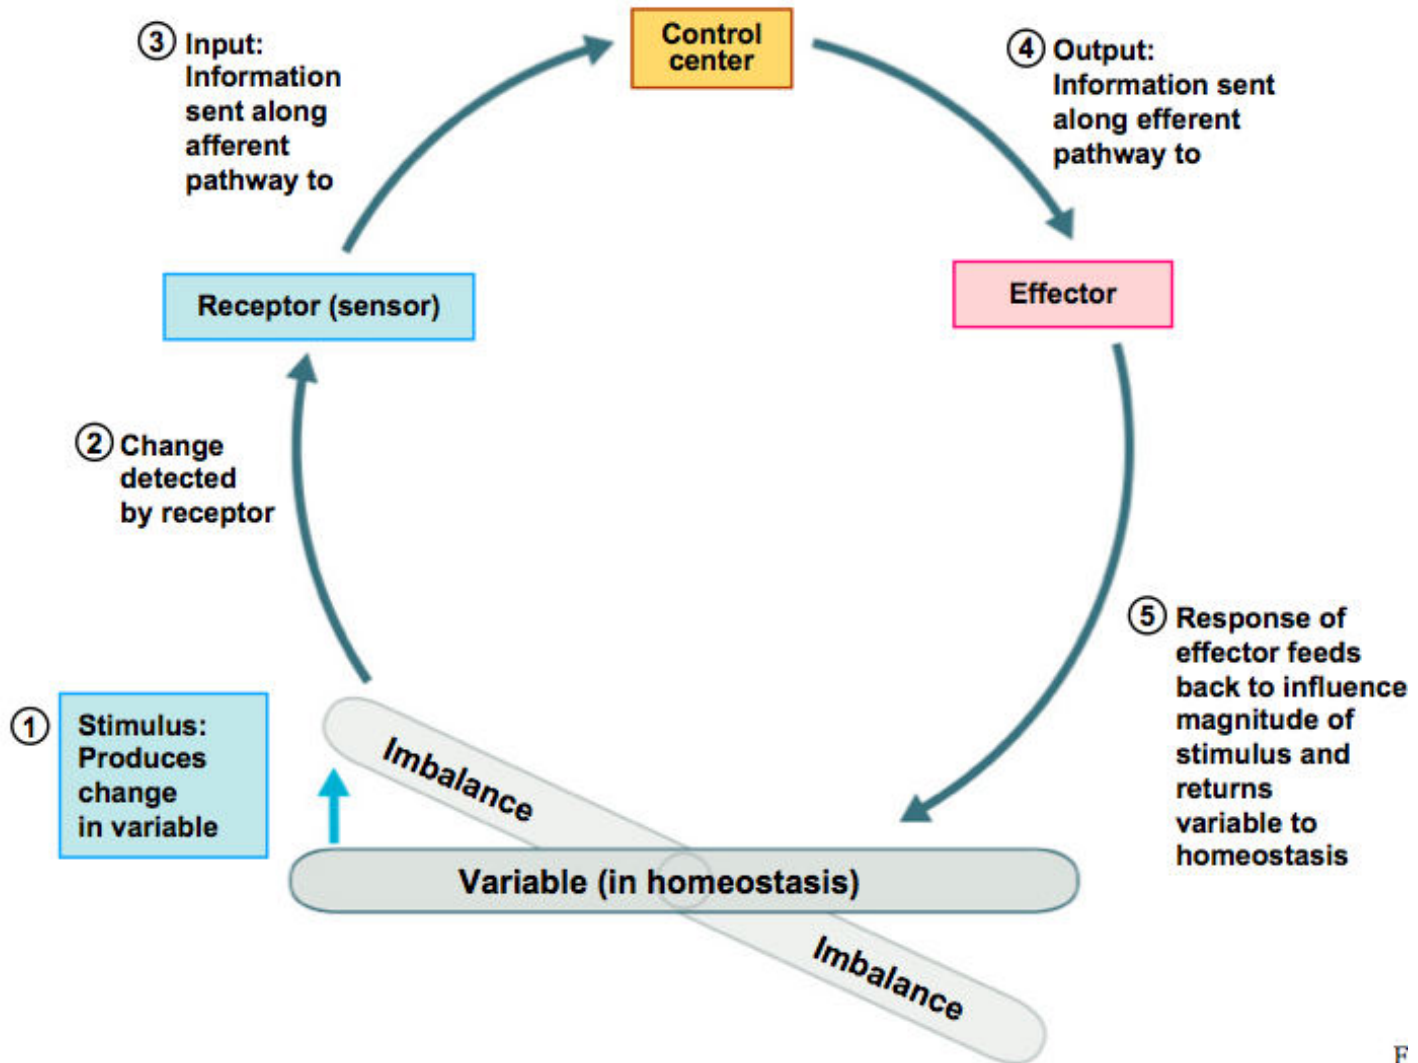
③ Input: Information sent along afferent pathway to

Control center

④ Output: Information sent along efferent pathway to

Receptor (sensor)

Effector

② Change detected by receptor

⑤ Response of effector feeds back to influence magnitude of stimulus and returns variable to homeostasis

① Stimulus: Produces change in variable

Imbalance

Variable (in homeostasis)

Imbalance

F